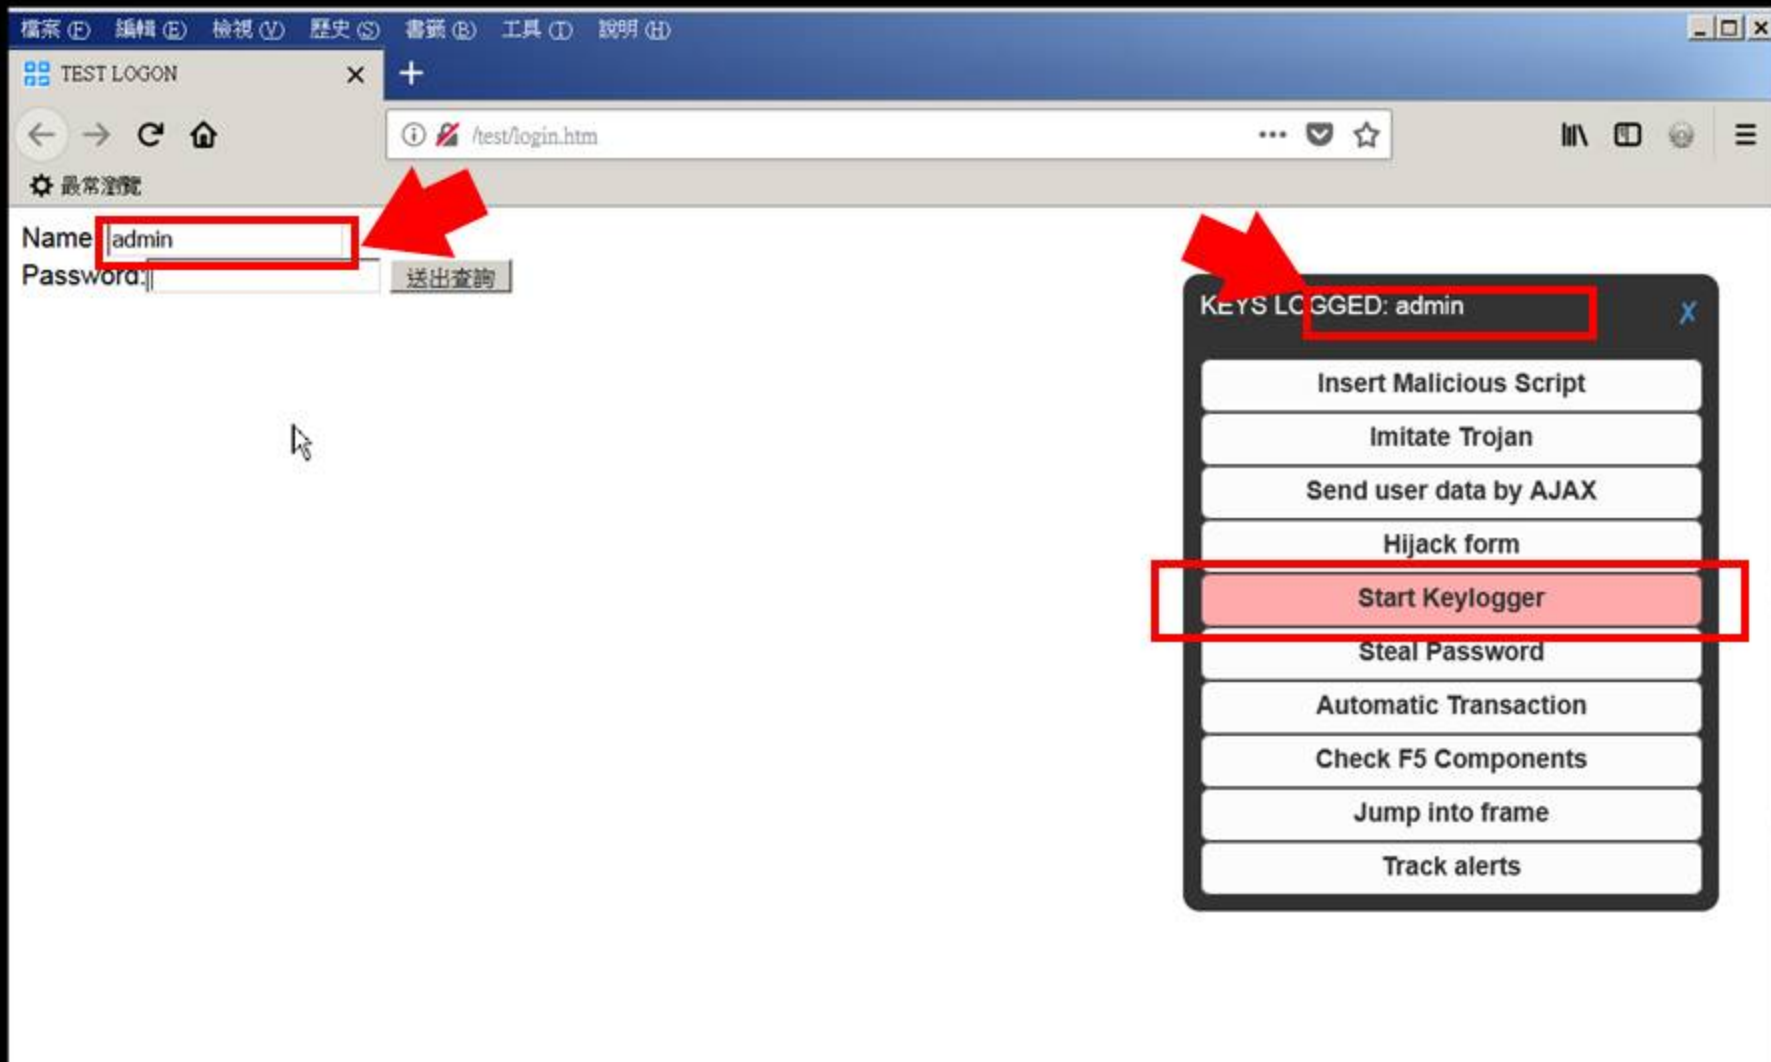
檔案 (F) 編輯 (E) 檢視 (V) 歷史 (S) 書籤 (B) 工具 (T) 說明 (H)

TEST LOGON

/test/login.htm

最常瀏覽

Name admin
Password: 送出查詢

KEYS LOGGED: admin X

Insert Malicious Script
Imitate Trojan
Send user data by AJAX
Hijack form
Start Keylogger
Steal Password
Automatic Transaction
Check F5 Components
Jump into frame
Track alerts